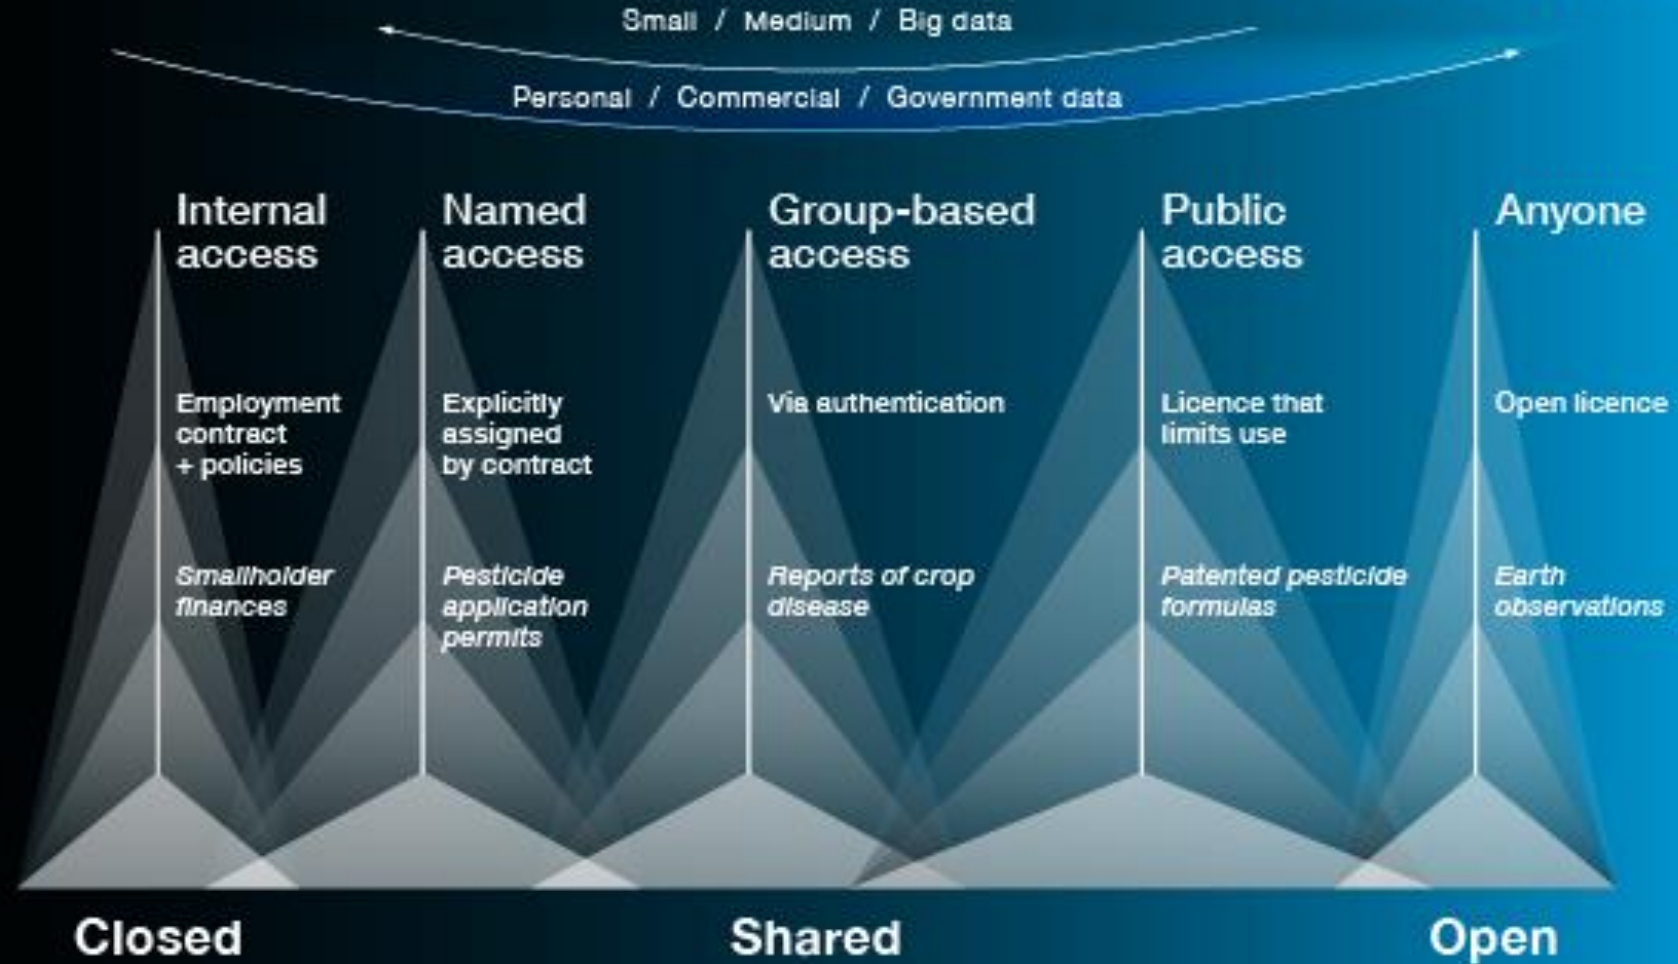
Small / Medium / Big data

Personal / Commercial / Government data

Internal access

Employment contract + policies

*Smallholder finances*

Named access

Explicitly assigned by contract

*Pesticide application permits*

Group-based access

Via authentication

*Reports of crop disease*

Public access

Licence that limits use

*Patented pesticide formulas*

Anyone

Open licence

*Earth observations*

Closed

Shared

Open